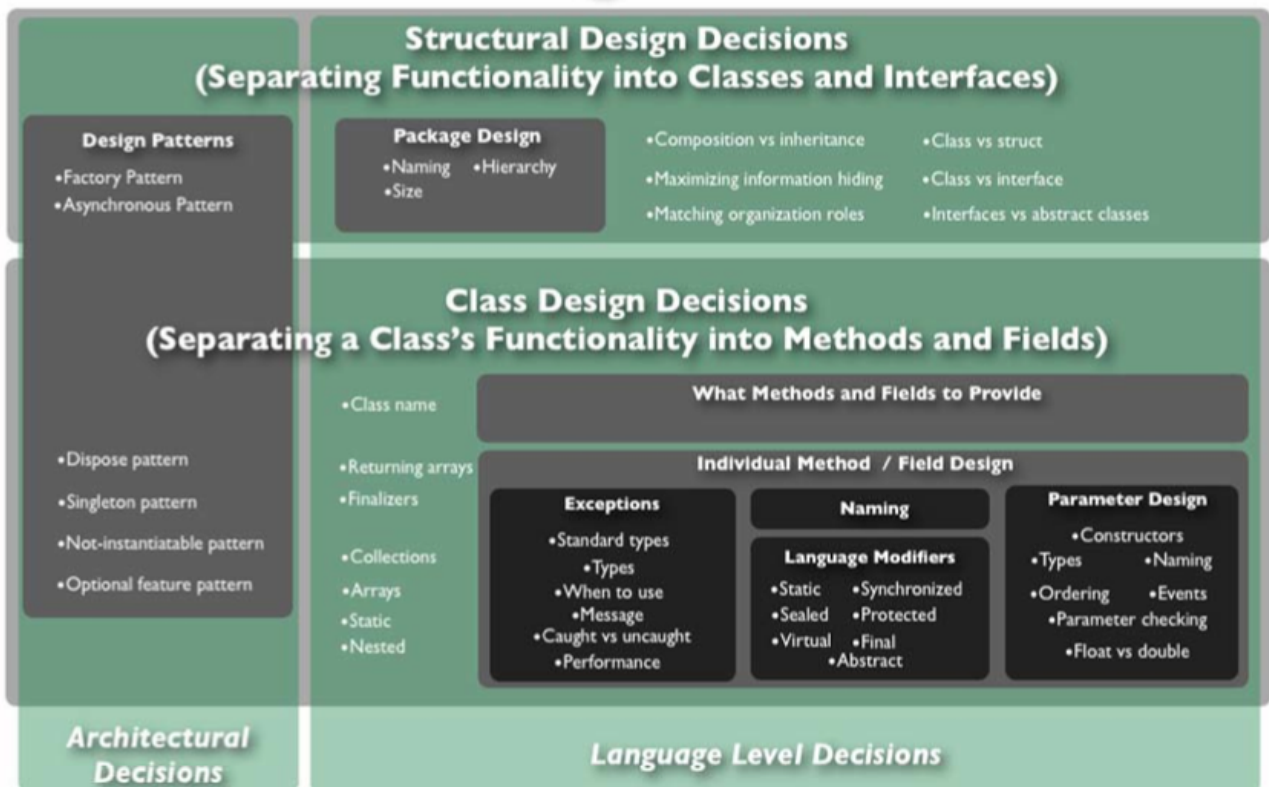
Structural Design Decisions
(Separating Functionality into Classes and Interfaces)

Design Patterns
•Factory Pattern
•Asynchronous Pattern

Package Design
•Naming •Hierarchy
•Size

•Composition vs inheritance
•Maximizing information hiding
•Matching organization roles

•Class vs struct
•Class vs interface
•Interfaces vs abstract classes

Class Design Decisions
(Separating a Class's Functionality into Methods and Fields)

•Class name

What Methods and Fields to Provide

•Dispose pattern
•Singleton pattern
•Not-instantiatable pattern
•Optional feature pattern

•Returning arrays
•Finalizers

•Collections
•Arrays
•Static
•Nested

Individual Method / Field Design

Exceptions
•Standard types
•Types
•When to use
•Message
•Caught vs uncaught
•Performance

Naming

Language Modifiers
•Static •Synchronized
•Sealed •Protected
•Virtual •Final
•Abstract

Parameter Design
•Constructors
•Types •Naming
•Ordering •Events
•Parameter checking
•Float vs double

Architectural Decisions

Language Level Decisions